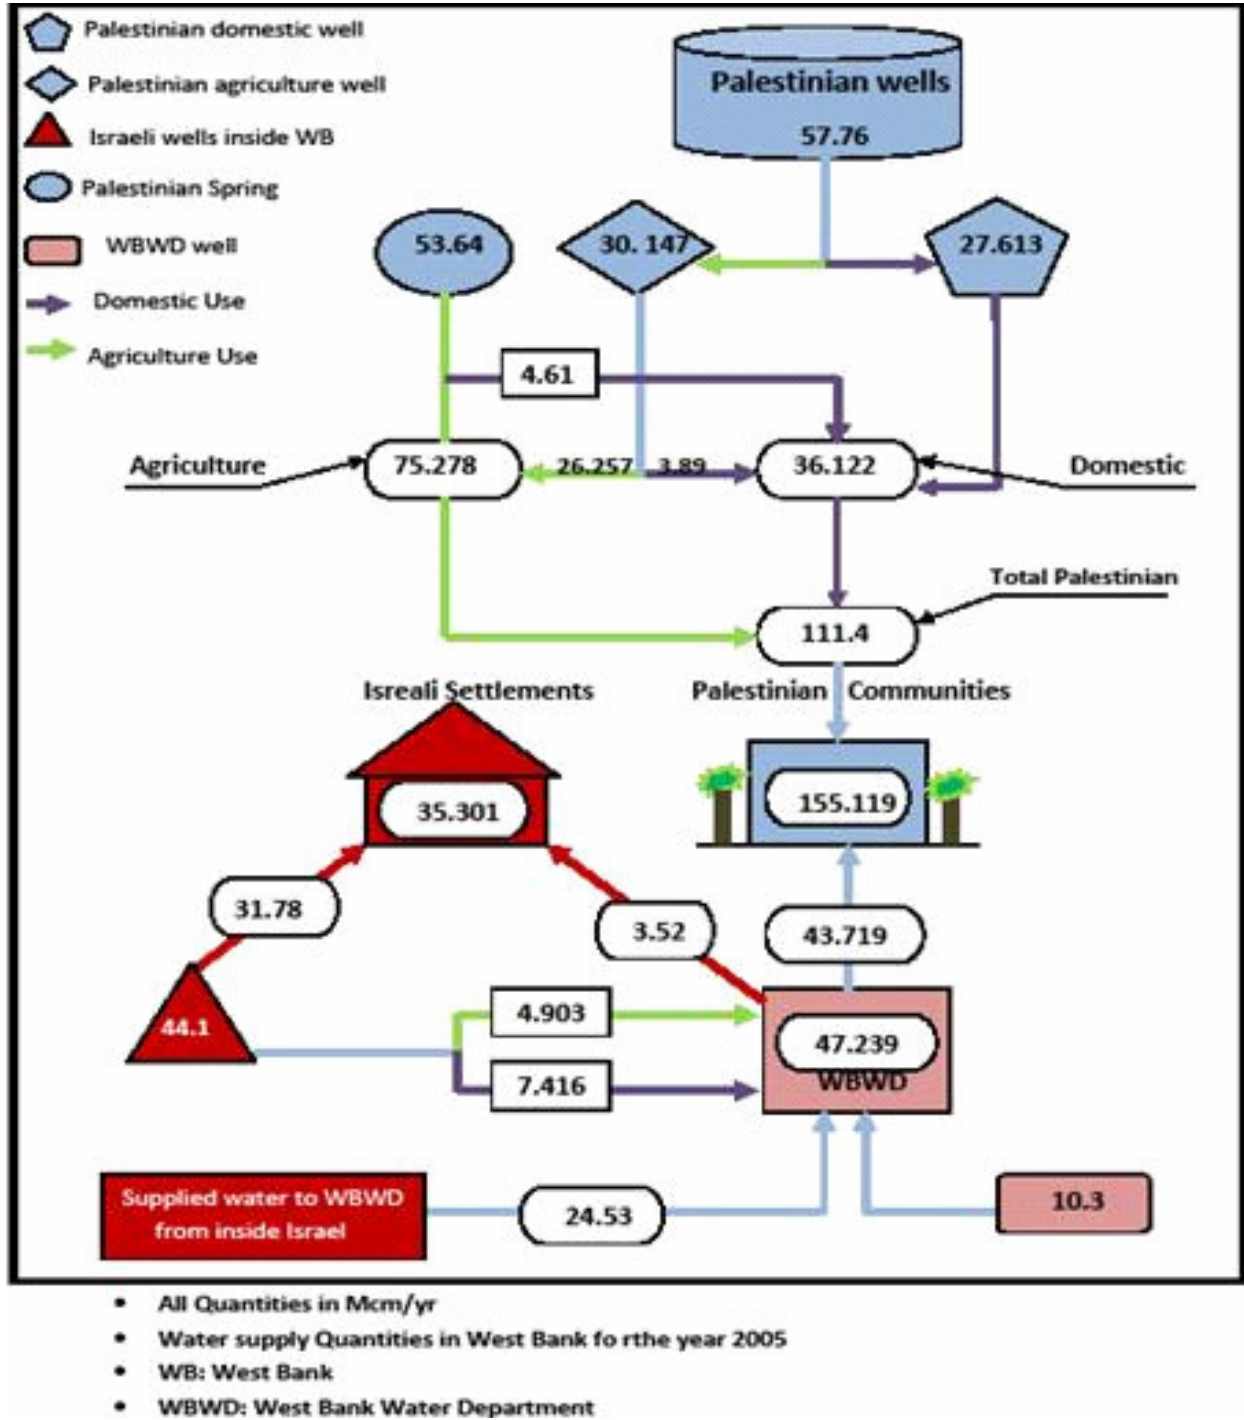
Palestinian domestic well

Palestinian agriculture well

Israeli wells inside WB

Palestinian Spring

WBWD well

Domestic Use

Agriculture Use

Palestinian wells

57.76

53.64

30. 147

27.613

4.61

Agriculture

75.278

26.257

3.89

36.122

Domestic

Total Palestinian

111.4

Isreali Settlements

Palestinian Communities

35.301

155.119

31.78

3.52

43.719

44.1

4.903

47.239

WBWD

7.416

Supplied water to WBWD from inside Israel

24.53

10.3

- All Quantities in Mcm/yr
- Water supply Quantities in West Bank fo rthe year 2005
- WB: West Bank
- WBWD: West Bank Water Department